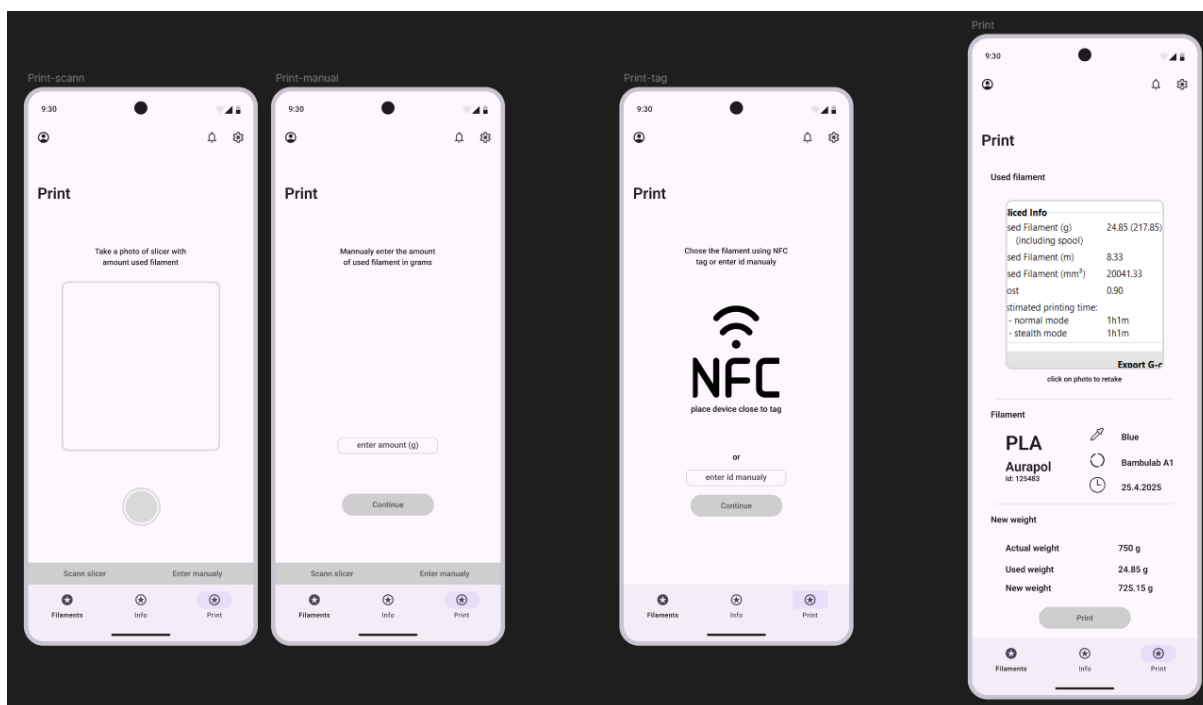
Print-scann

9:30

Print

Take a photo of slicer with amount used filament

Scann slicer

Enter manualy

Filaments

Info

Print

Print-manual

9:30

Print

Mannualy enter the amount of used filament in grams

enter amount (g)

Continue

Scann slicer

Enter manualy

Filaments

Info

Print

Print-tag

9:30

Print

Chose the filament using NFC tag or enter id manualy

NFC

place device close to tag

or

enter id manualy

Continue

Filaments

Info

Print

Print

9:30

Print

Used filament

liced Info

sed Filament (g) (including spool) 24.85 (217.85)

sed Filament (m) 8.33

sed Filament (mm³) 20041.33

ost 0.90

stimated printing time:

- normal mode 1h1m

- stealth mode 1h1m

Export G-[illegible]

click on photo to retake

Filament

PLA

Aurapol

Id: 125483

Blue

Bambulab A1

25.4.2025

New weight

| Actual weight | 750 g |
|---|---|
| Used weight | 24.85 g |
| New weight | 725.15 g |

Print

Filaments

Info

Print